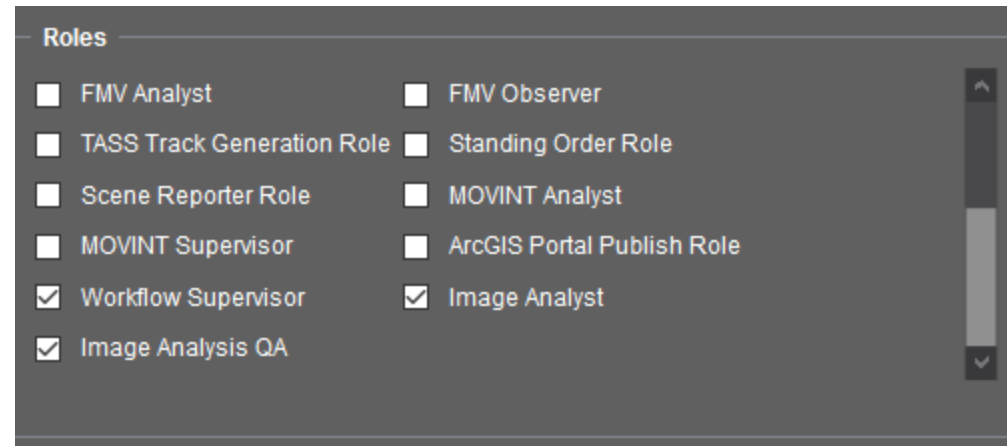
Roles

FMV Analyst
FMV Observer
TASS Track Generation Role
Standing Order Role
Scene Reporter Role
MOVINT Analyst
MOVINT Supervisor
ArcGIS Portal Publish Role
Workflow Supervisor
Image Analyst
Image Analysis QA